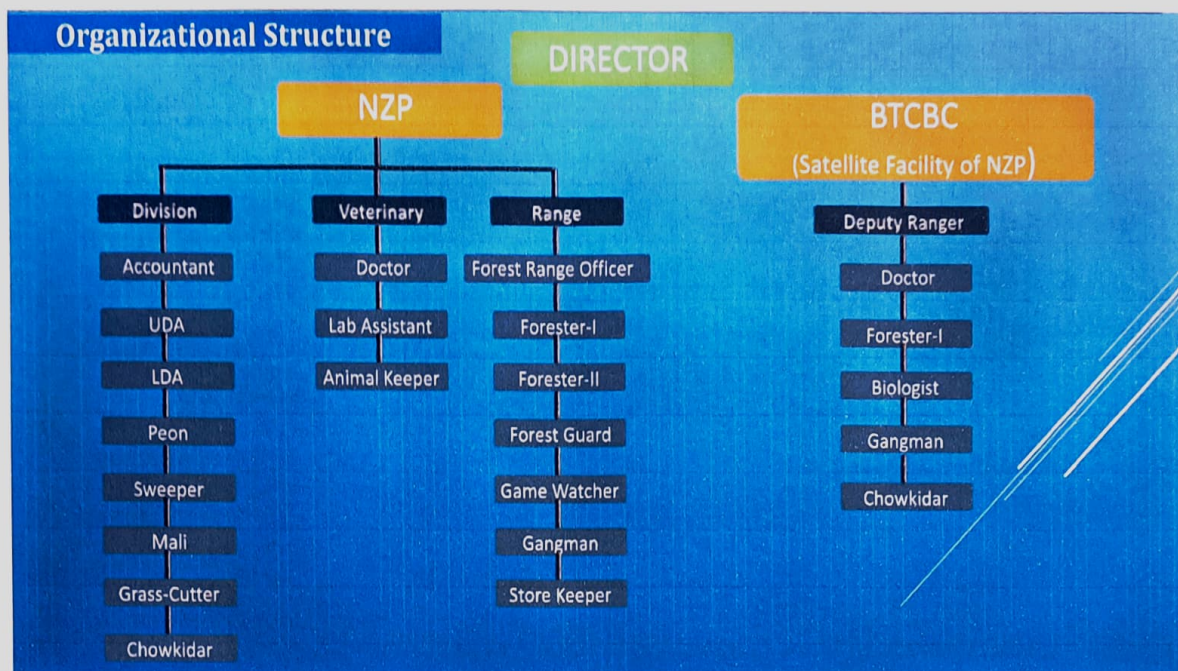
Organizational Structure

DIRECTOR

NZP

BTCBC
(Satellite Facility of NZP)

Division
Accountant
UDA
LDA
Peon
Sweeper
Mali
Grass-Cutter
Chowkidar

Veterinary
Doctor
Lab Assistant
Animal Keeper

Range
Forest Range Officer
Forester-I
Forester-II
Forest Guard
Game Watcher
Gangman
Store Keeper

Deputy Ranger
Doctor
Forester-I
Biologist
Gangman
Chowkidar